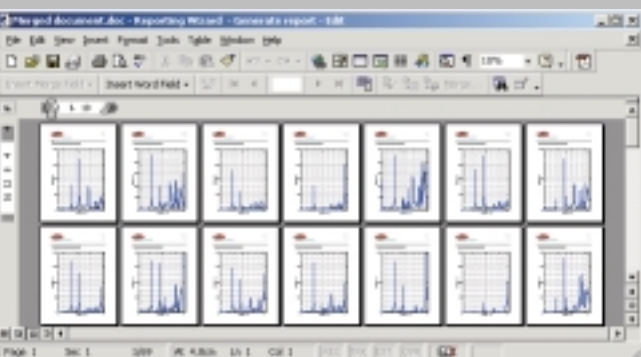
Merged document.doc - Reporting Wizard - Generate report - Edit

File Edit View Insert Format Tools Table Window Help

10%

Insert Merge Field • Insert Word Field •

Page 1 Sec 1 1/99 At 4.8cm Ln 1 Col 1